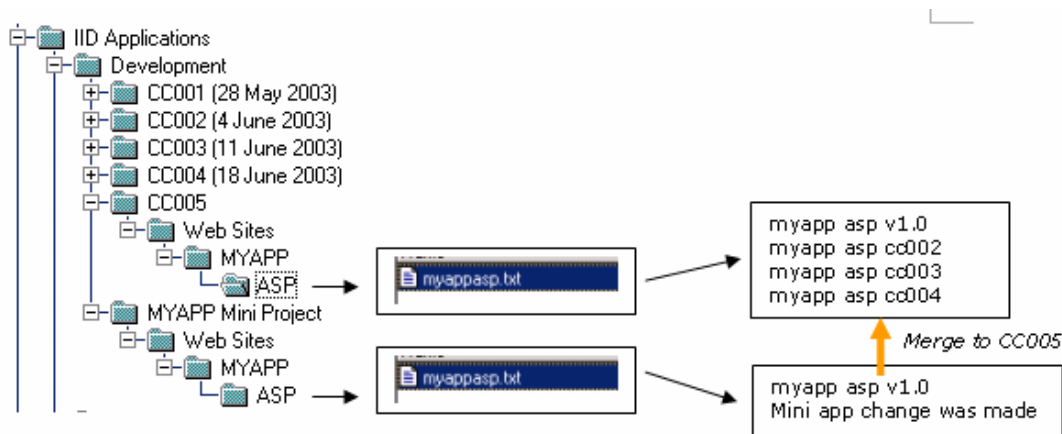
IID Applications
Development
CC001 (28 May 2003)
CC002 (4 June 2003)
CC003 (11 June 2003)
CC004 (18 June 2003)
CC005
Web Sites
MYAPP
ASP
MYAPP Mini Project
Web Sites
MYAPP
ASP

myappasp.txt

myappasp.txt

myapp asp v1.0
myapp asp cc002
myapp asp cc003
myapp asp cc004

Merge to CC005

myapp asp v1.0
Mini app change was made